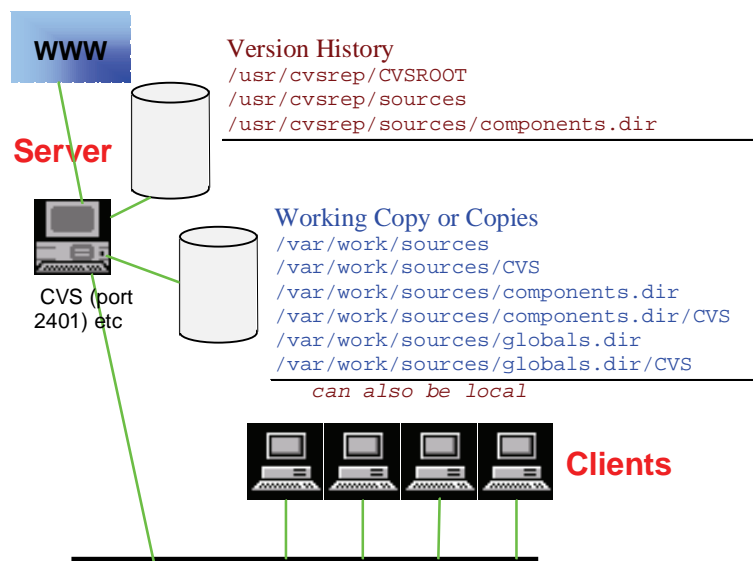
WWW

Version History
/usr/cvsrep/CVSROOT
/usr/cvsrep/sources
/usr/cvsrep/sources/components.dir

Server

CVS (port 2401) etc

Working Copy or Copies
/var/work/sources
/var/work/sources/CVS
/var/work/sources/components.dir
/var/work/sources/components.dir/CVS
/var/work/sources/globals.dir
/var/work/sources/globals.dir/CVS

can also be local

Clients